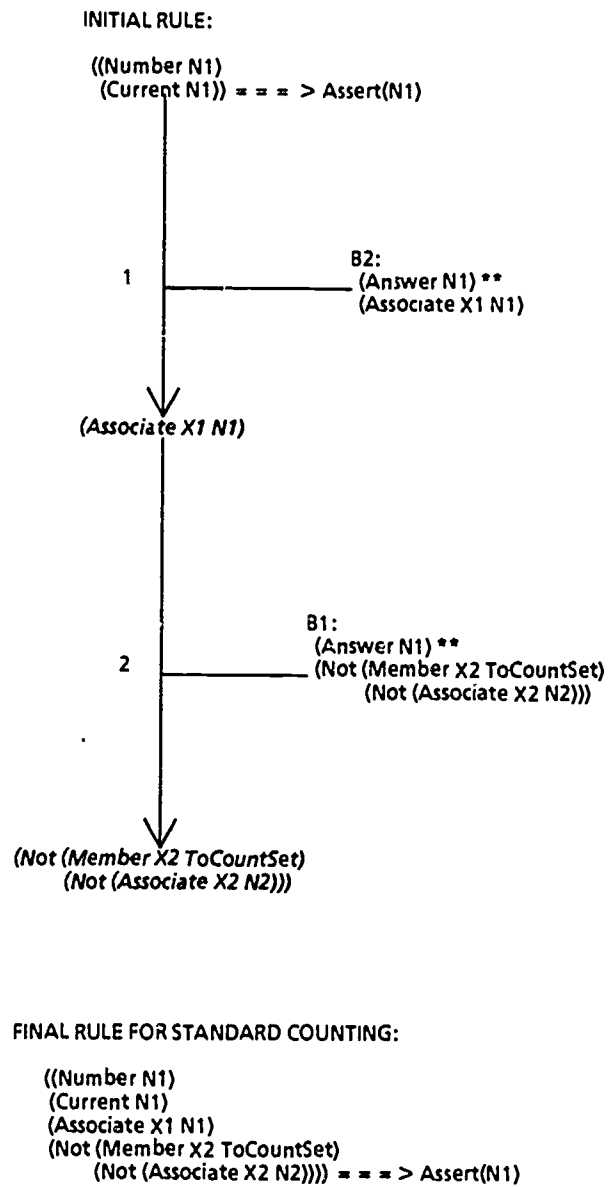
INITIAL RULE:

((Number N1)
(Current N1)) = = = > Assert(N1)

1

B2:
(Answer N1) **
(Associate X1 N1)

(Associate X1 N1)

2

B1:
(Answer N1) **
(Not (Member X2 ToCountSet)
(Not (Associate X2 N2)))

(Not (Member X2 ToCountSet)
(Not (Associate X2 N2)))

FINAL RULE FOR STANDARD COUNTING:

((Number N1)
(Current N1)
(Associate X1 N1)
(Not (Member X2 ToCountSet)
(Not (Associate X2 N2)))) = = = > Assert(N1)